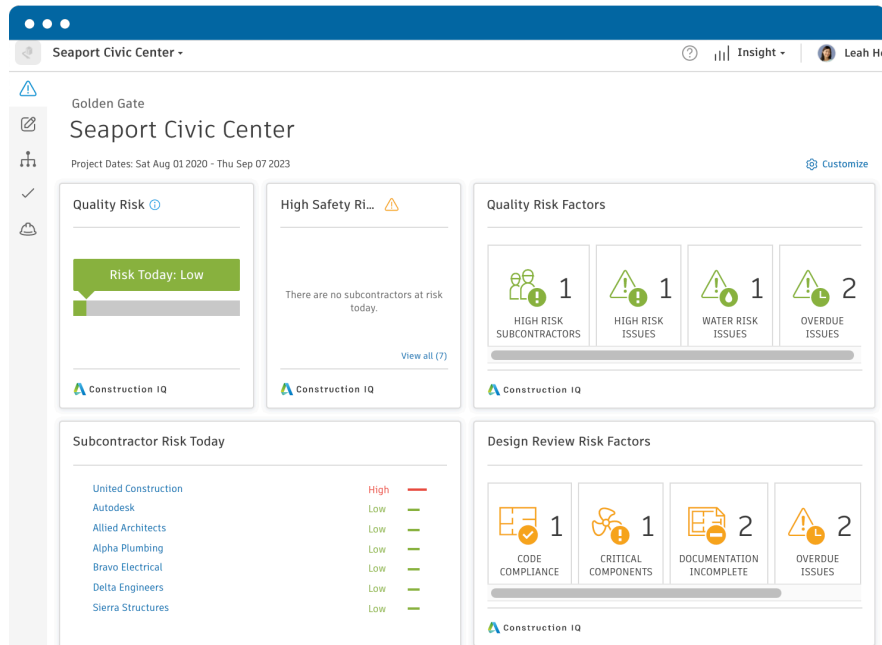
Seaport Civic Center ▾

Insight ▾ Leah H

Golden Gate

Seaport Civic Center

Project Dates: Sat Aug 01 2020 - Thu Sep 07 2023

Customize

Quality Risk

Risk Today: Low

Construction IQ

High Safety Ri...

There are no subcontractors at risk today.

View all (7)

Construction IQ

Quality Risk Factors

1 HIGH RISK SUBCONTRACTORS

1 HIGH RISK ISSUES

1 WATER RISK ISSUES

2 OVERDUE ISSUES

Construction IQ

Subcontractor Risk Today

| | |
|---|---|
| United Construction | High |
| Autodesk | Low |
| Allied Architects | Low |
| Alpha Plumbing | Low |
| Bravo Electrical | Low |
| Delta Engineers | Low |
| Sierra Structures | Low |

Design Review Risk Factors

1 CODE COMPLIANCE

1 CRITICAL COMPONENTS

2 DOCUMENTATION INCOMPLETE

2 OVERDUE ISSUES

Construction IQ